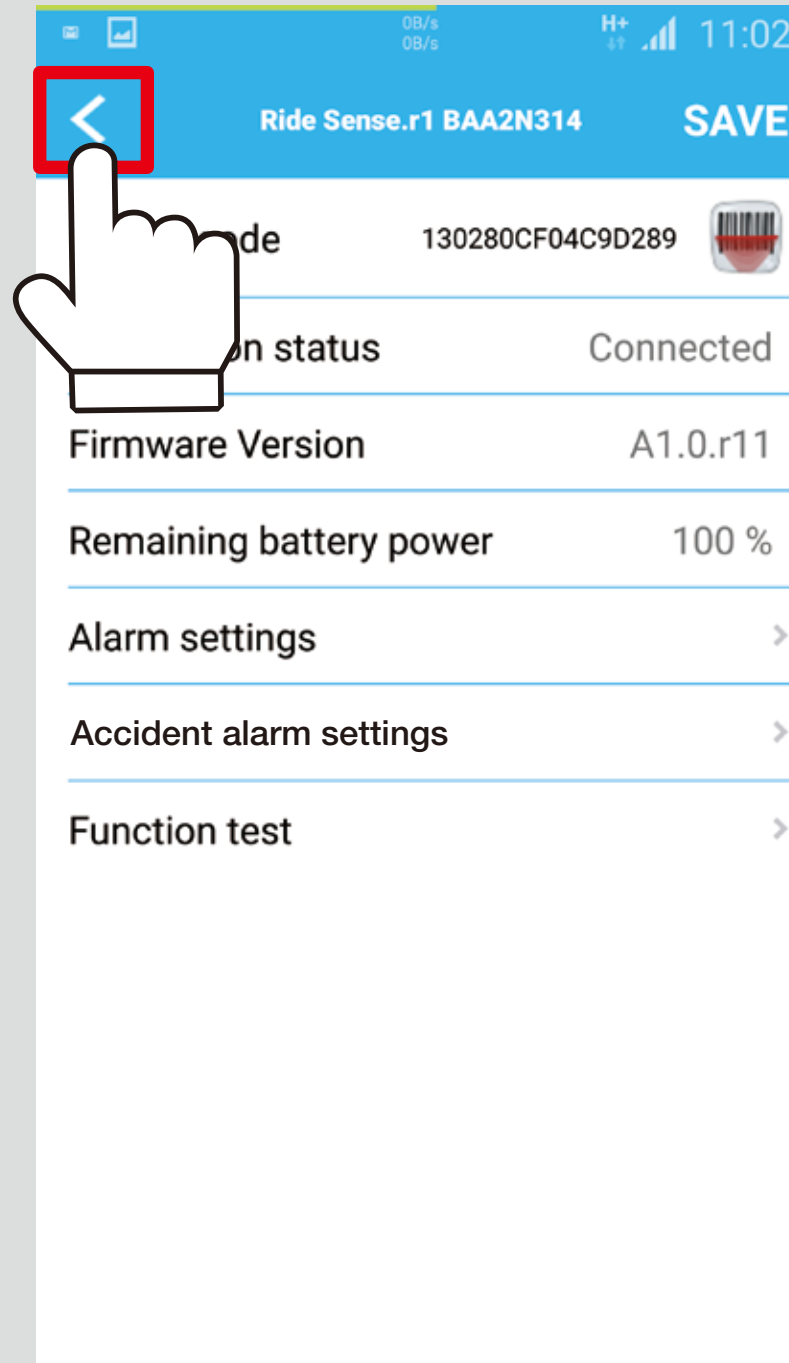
0B/s
0B/s
H+ 11:02

<
Ride Sense.r1 BAA2N314
SAVE

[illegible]ode 130280CF04C9D289

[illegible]on status Connected

Firmware Version A1.0.r11

Remaining battery power 100 %

Alarm settings >

Accident alarm settings >

Function test >